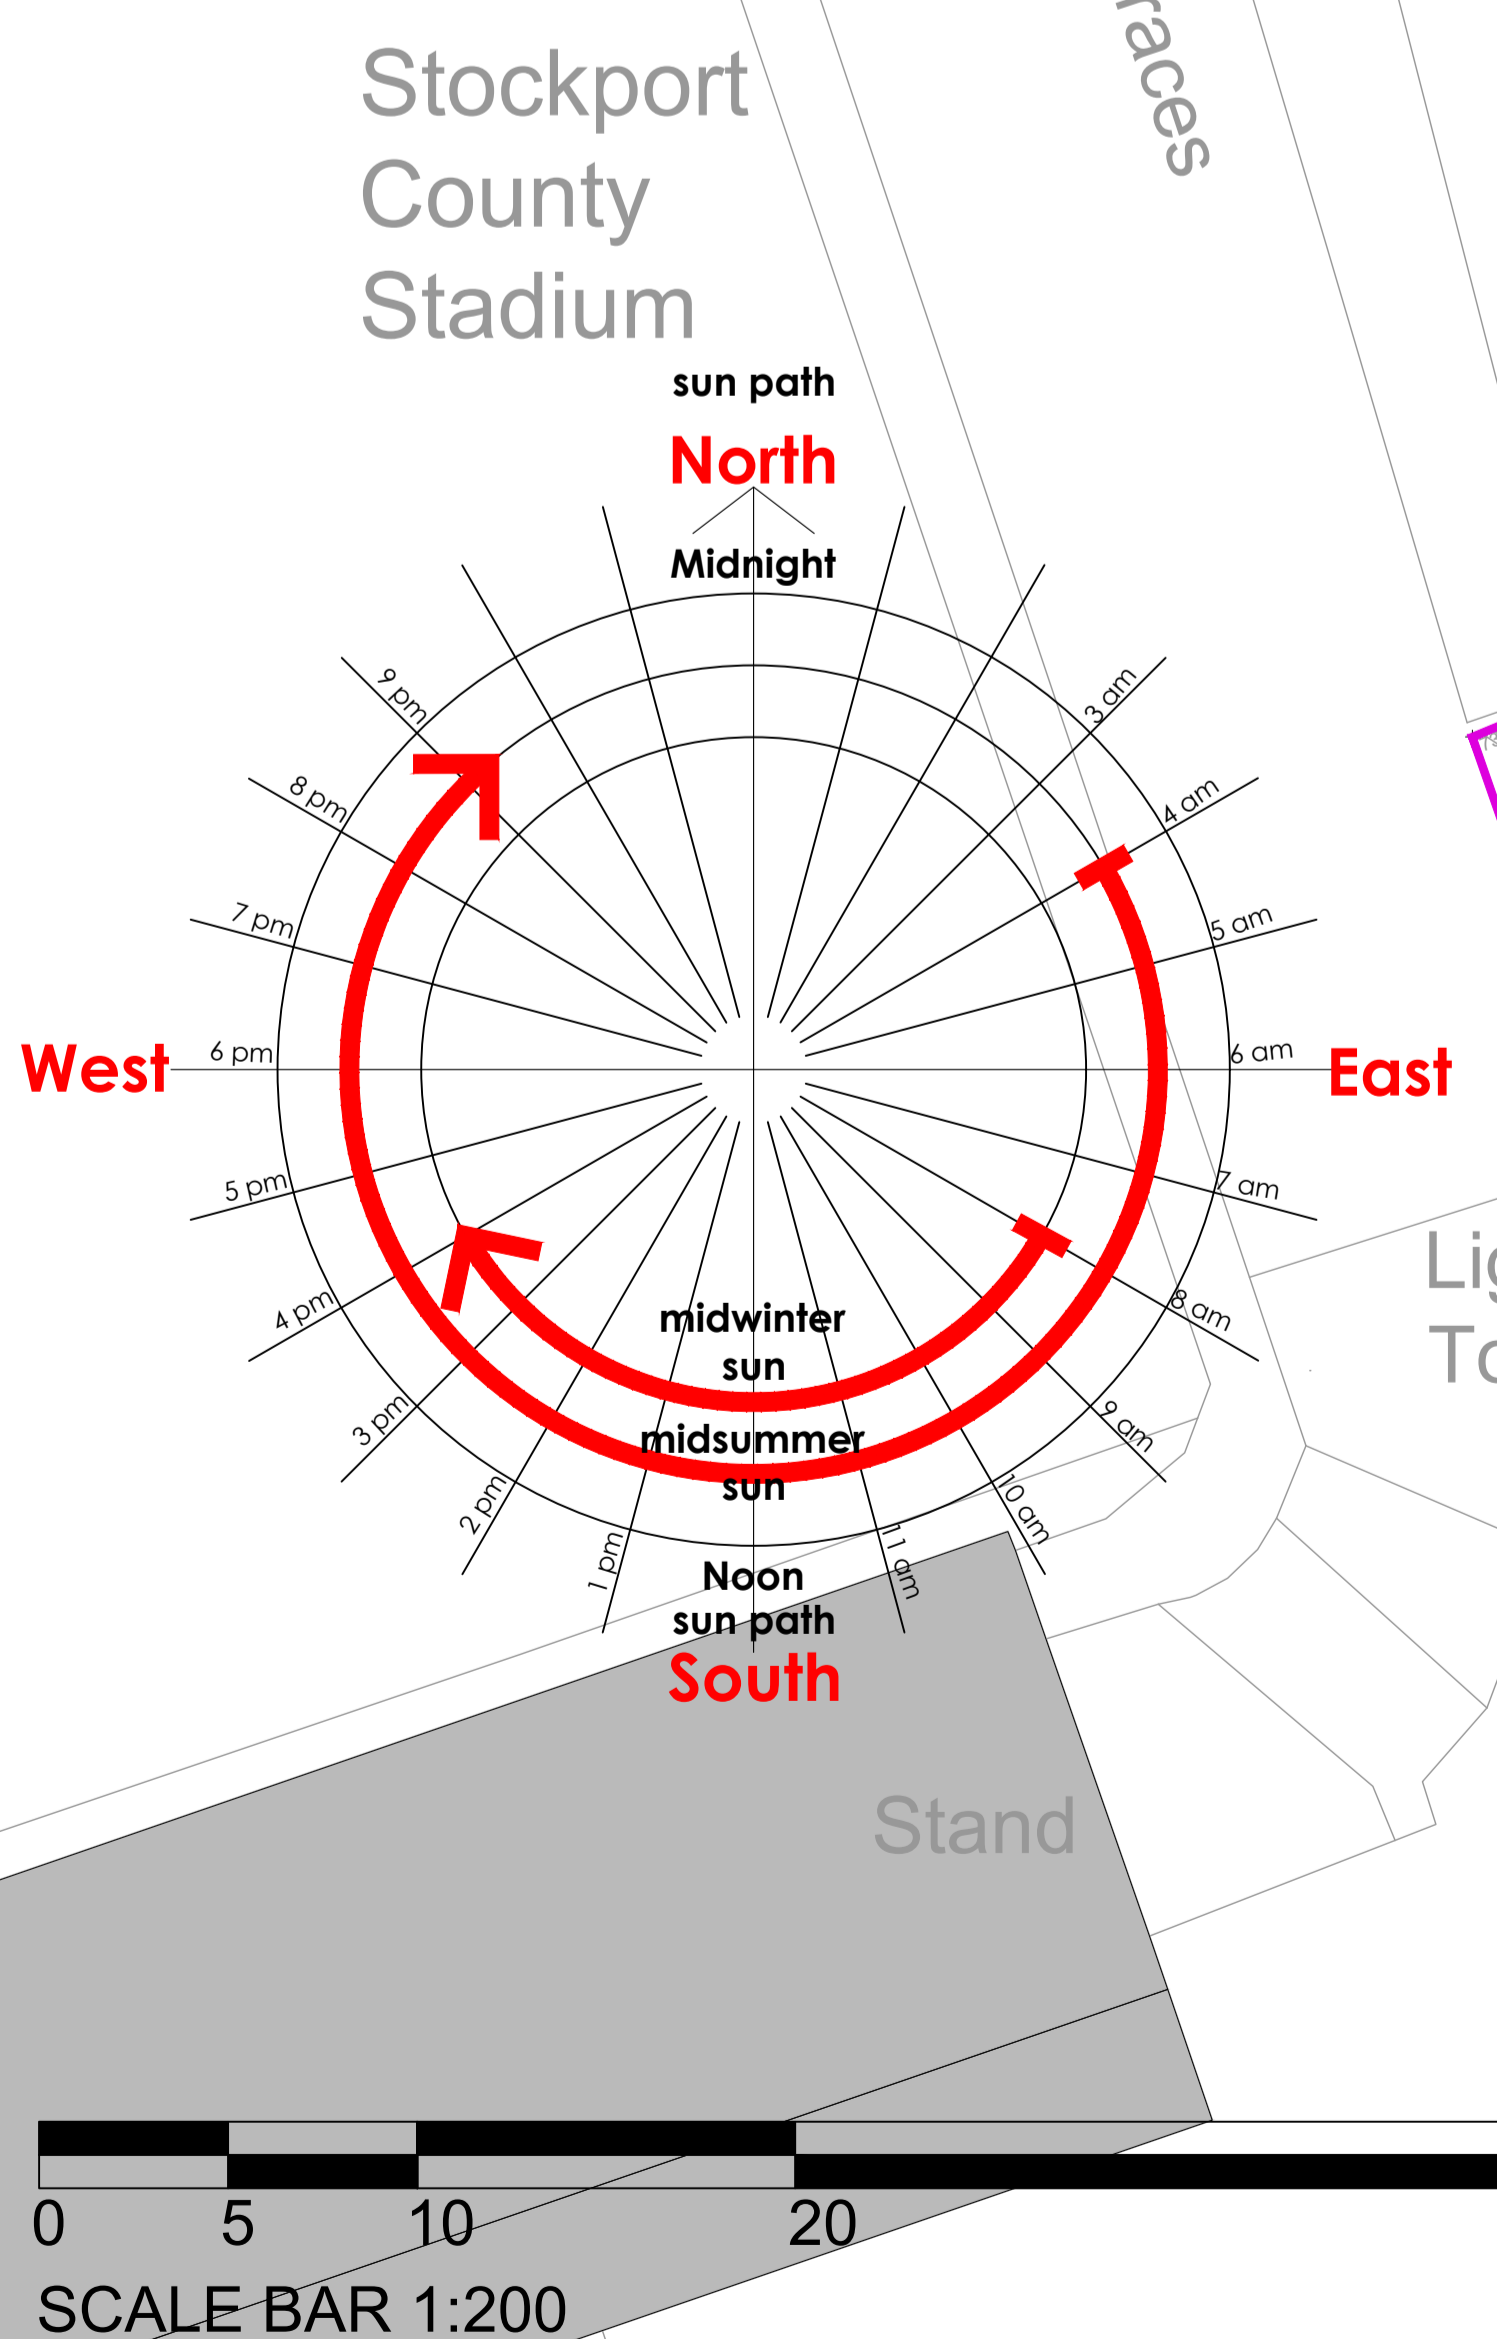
Stockport County Stadium

races

sun path
North
Midnight

9 pm
8 pm
7 pm
West
6 pm
5 pm
4 pm
3 pm
2 pm
1 pm

3 am
4 am
5 am
6 am
East
7 am
8 am
9 am
10 am
11 am

midwinter sun
midsummer sun

Noon
sun path
South

Li
To

Stand

0
5
10
20
SCALE BAR 1:200